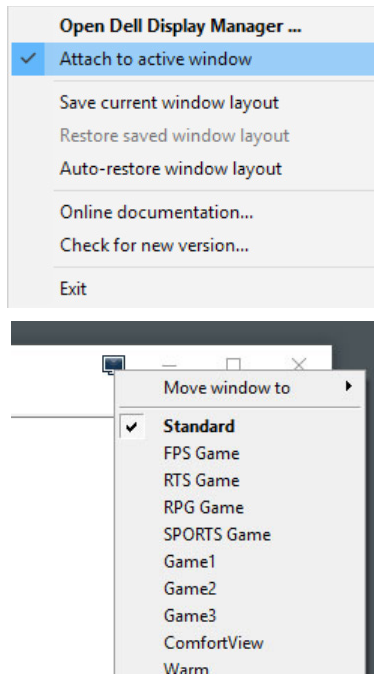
Open Dell Display Manager ...
Attach to active window

Save current window layout
Restore saved window layout
Auto-restore window layout

Online documentation...
Check for new version...

Exit

Move window to

Standard
FPS Game
RTS Game
RPG Game
SPORTS Game
Game1
Game2
Game3
ComfortView
Warm